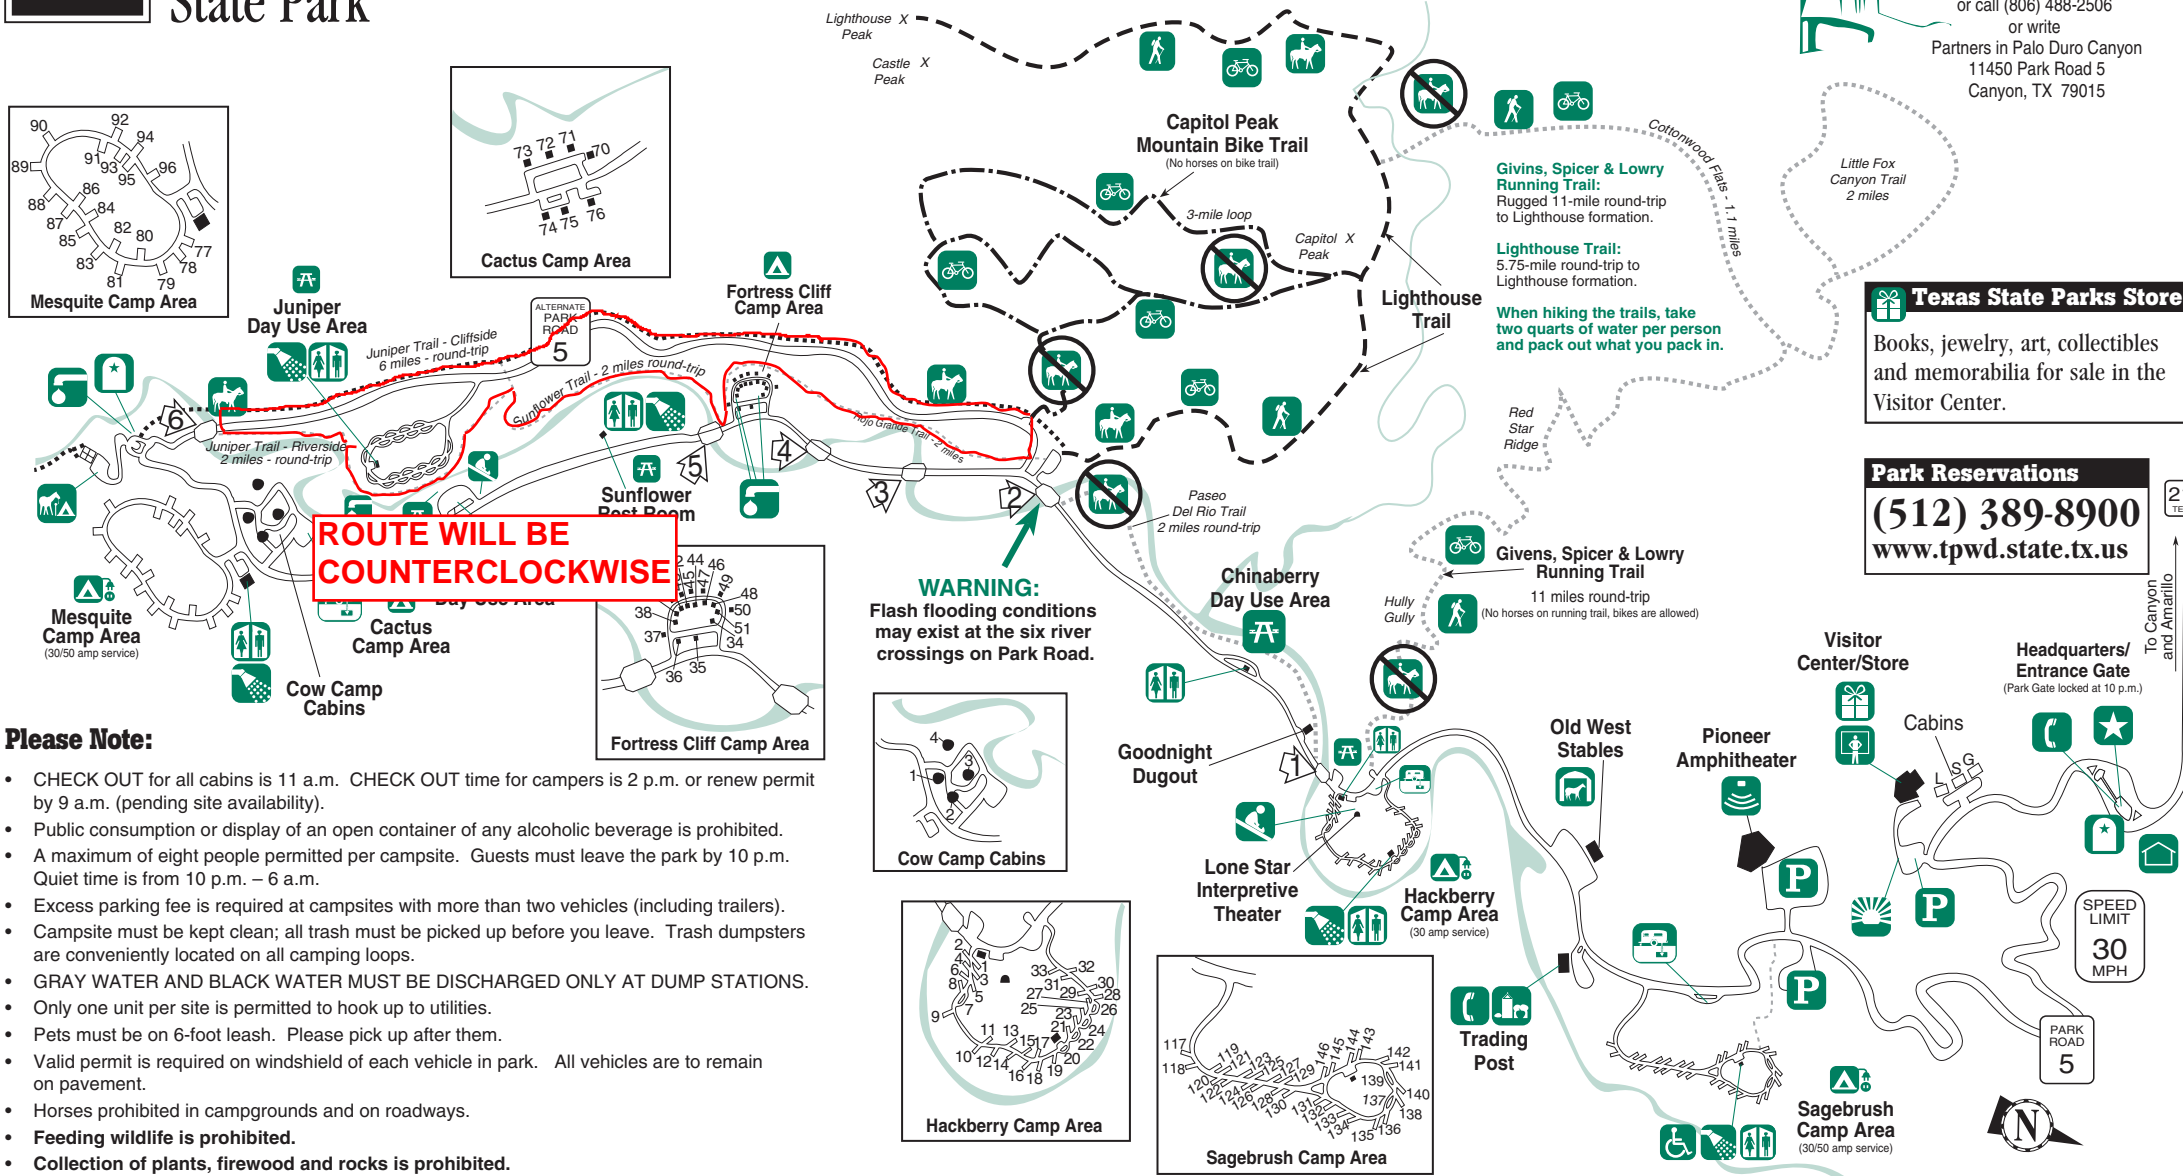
State Park

or call (806) 488-2506
or write
Partners in Palo Duro Canyon
11450 Park Road 5
Canyon, TX 79015

Lighthouse Peak
Castle Peak

90 92 94 89 91 93 95 96 86 88 84 87 82 80 85 77 83 78 81 79
Mesquite Camp Area

73 72 71 70 74 75 76
Cactus Camp Area

Capitol Peak Mountain Bike Trail
(No horses on bike trail)
3-mile loop
Capitol Peak

Givins, Spicer & Lowry Running Trail:
Rugged 11-mile round-trip to Lighthouse formation.

Lighthouse Trail:
5.75-mile round-trip to Lighthouse formation.

When hiking the trails, take two quarts of water per person and pack out what you pack in.

Cottonwood Flats - 1.1 miles

Little Fox Canyon Trail 2 miles

Texas State Parks Store
Books, jewelry, art, collectibles and memorabilia for sale in the Visitor Center.

Park Reservations
(512) 389-8900
www.tpwd.state.tx.us

Lighthouse Trail

Juniper Day Use Area
Juniper Trail - Cliffside 6 miles - round-trip
ALTERNATE PARK ROAD 5
Fortress Cliff Camp Area
Sunflower Trail - 2 miles round-trip
Rojo Grande Trail - 2 miles
Juniper Trail - Riverside 2 miles - round-trip
Sunflower Rest Room
6 5 4 3 2 1

Red Star Ridge
Paseo Del Rio Trail 2 miles round-trip

ROUTE WILL BE COUNTERCLOCKWISE

Mesquite Camp Area (30/50 amp service)
Cactus Camp Area
Day Use Area
Cow Camp Cabins

44 46 45 47 49 48 38 50 37 51 34 36 35
Fortress Cliff Camp Area

WARNING:
Flash flooding conditions may exist at the six river crossings on Park Road.

Chinaberry Day Use Area
Hully Gully
Givens, Spicer & Lowry Running Trail
11 miles round-trip
(No horses on running trail, bikes are allowed)

Visitor Center/Store
Headquarters/ Entrance Gate
(Park Gate locked at 10 p.m.)
To Canyon and Amarillo

Please Note:
• CHECK OUT for all cabins is 11 a.m. CHECK OUT time for campers is 2 p.m. or renew permit by 9 a.m. (pending site availability).
• Public consumption or display of an open container of any alcoholic beverage is prohibited.
• A maximum of eight people permitted per campsite. Guests must leave the park by 10 p.m. Quiet time is from 10 p.m. – 6 a.m.
• Excess parking fee is required at campsites with more than two vehicles (including trailers).
• Campsite must be kept clean; all trash must be picked up before you leave. Trash dumpsters are conveniently located on all camping loops.
• GRAY WATER AND BLACK WATER MUST BE DISCHARGED ONLY AT DUMP STATIONS.
• Only one unit per site is permitted to hook up to utilities.
• Pets must be on 6-foot leash. Please pick up after them.
• Valid permit is required on windshield of each vehicle in park. All vehicles are to remain on pavement.
• Horses prohibited in campgrounds and on roadways.
• Feeding wildlife is prohibited.
• Collection of plants, firewood and rocks is prohibited.

4 1 3 2
Cow Camp Cabins

Goodnight Dugout
Old West Stables
Pioneer Amphitheater
Cabins
L S G
P P P

Lone Star Interpretive Theater
Hackberry Camp Area (30 amp service)

2 1 3 4 6 5 8 7 9 33 32 31 30 29 28 27 26 25 24 23 22 21 20 19 18 17 16 15 14 13 12 11 10
Hackberry Camp Area

117 118 119 120 121 122 123 124 125 126 127 128 129 130 131 132 133 134 135 136 137 138 139 140 141 142 143 144 145 146
Sagebrush Camp Area

Trading Post

SPEED LIMIT 30 MPH

PARK ROAD 5

Sagebrush Camp Area (30/50 amp service)

N